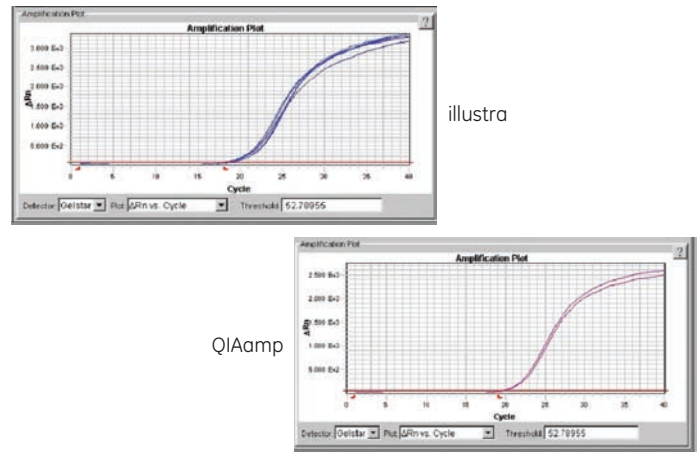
Amplification Plot

?

Amplification Plot

3.000 E+3

2.500 E+3

2.000 E+3

ΔRn

1.500 E+3

1.000 E+3

5.000 E+2

0 5 10 15 20 25 30 35 40

Cycle

Detector: Gelstar Plot: ΔRn vs. Cycle Threshold: 52.78955

illustra

Amplification Plot

?

Amplification Plot

2.500 E+3

2.000 E+3

ΔRn

1.500 E+3

1.000 E+3

5.000 E+2

0 5 10 15 20 25 30 35 40

Cycle

Detector: Gelstar Plot: ΔRn vs. Cycle Threshold: 52.78955

QIAamp